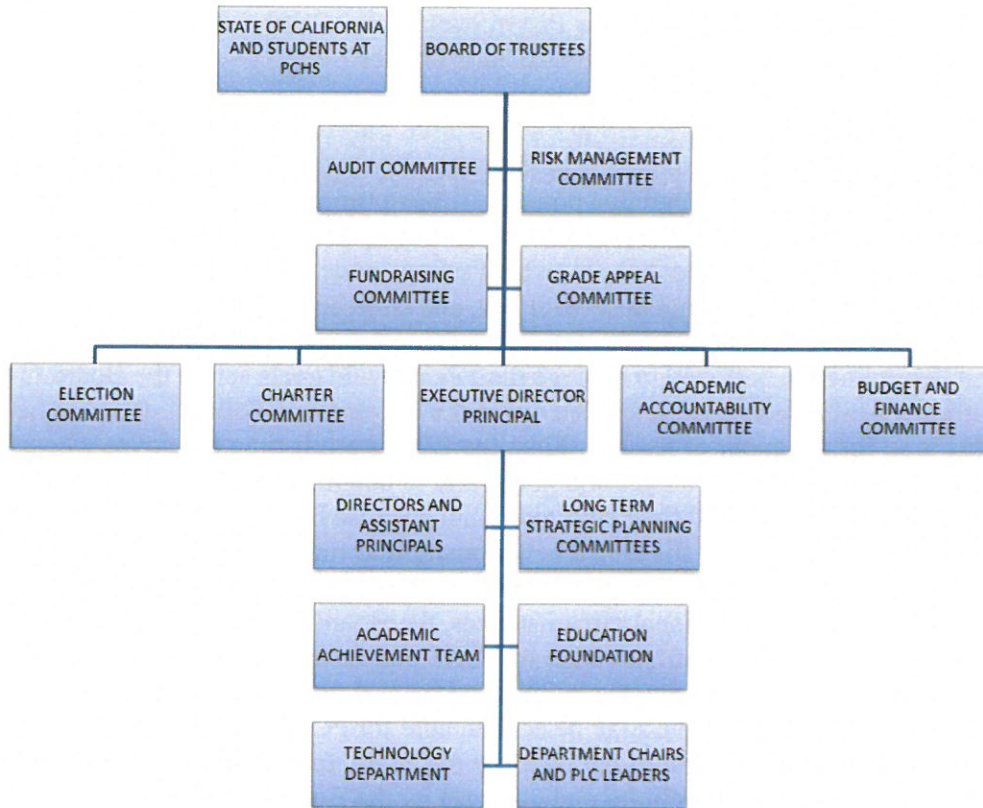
STATE OF CALIFORNIA AND STUDENTS AT PCHS

BOARD OF TRUSTEES

AUDIT COMMITTEE

RISK MANAGEMENT COMMITTEE

FUNDRAISING COMMITTEE

GRADE APPEAL COMMITTEE

ELECTION COMMITTEE

CHARTER COMMITTEE

EXECUTIVE DIRECTOR PRINCIPAL

ACADEMIC ACCOUNTABILITY COMMITTEE

BUDGET AND FINANCE COMMITTEE

DIRECTORS AND ASSISTANT PRINCIPALS

LONG TERM STRATEGIC PLANNING COMMITTEES

ACADEMIC ACHIEVEMENT TEAM

EDUCATION FOUNDATION

TECHNOLOGY DEPARTMENT

DEPARTMENT CHAIRS AND PLC LEADERS